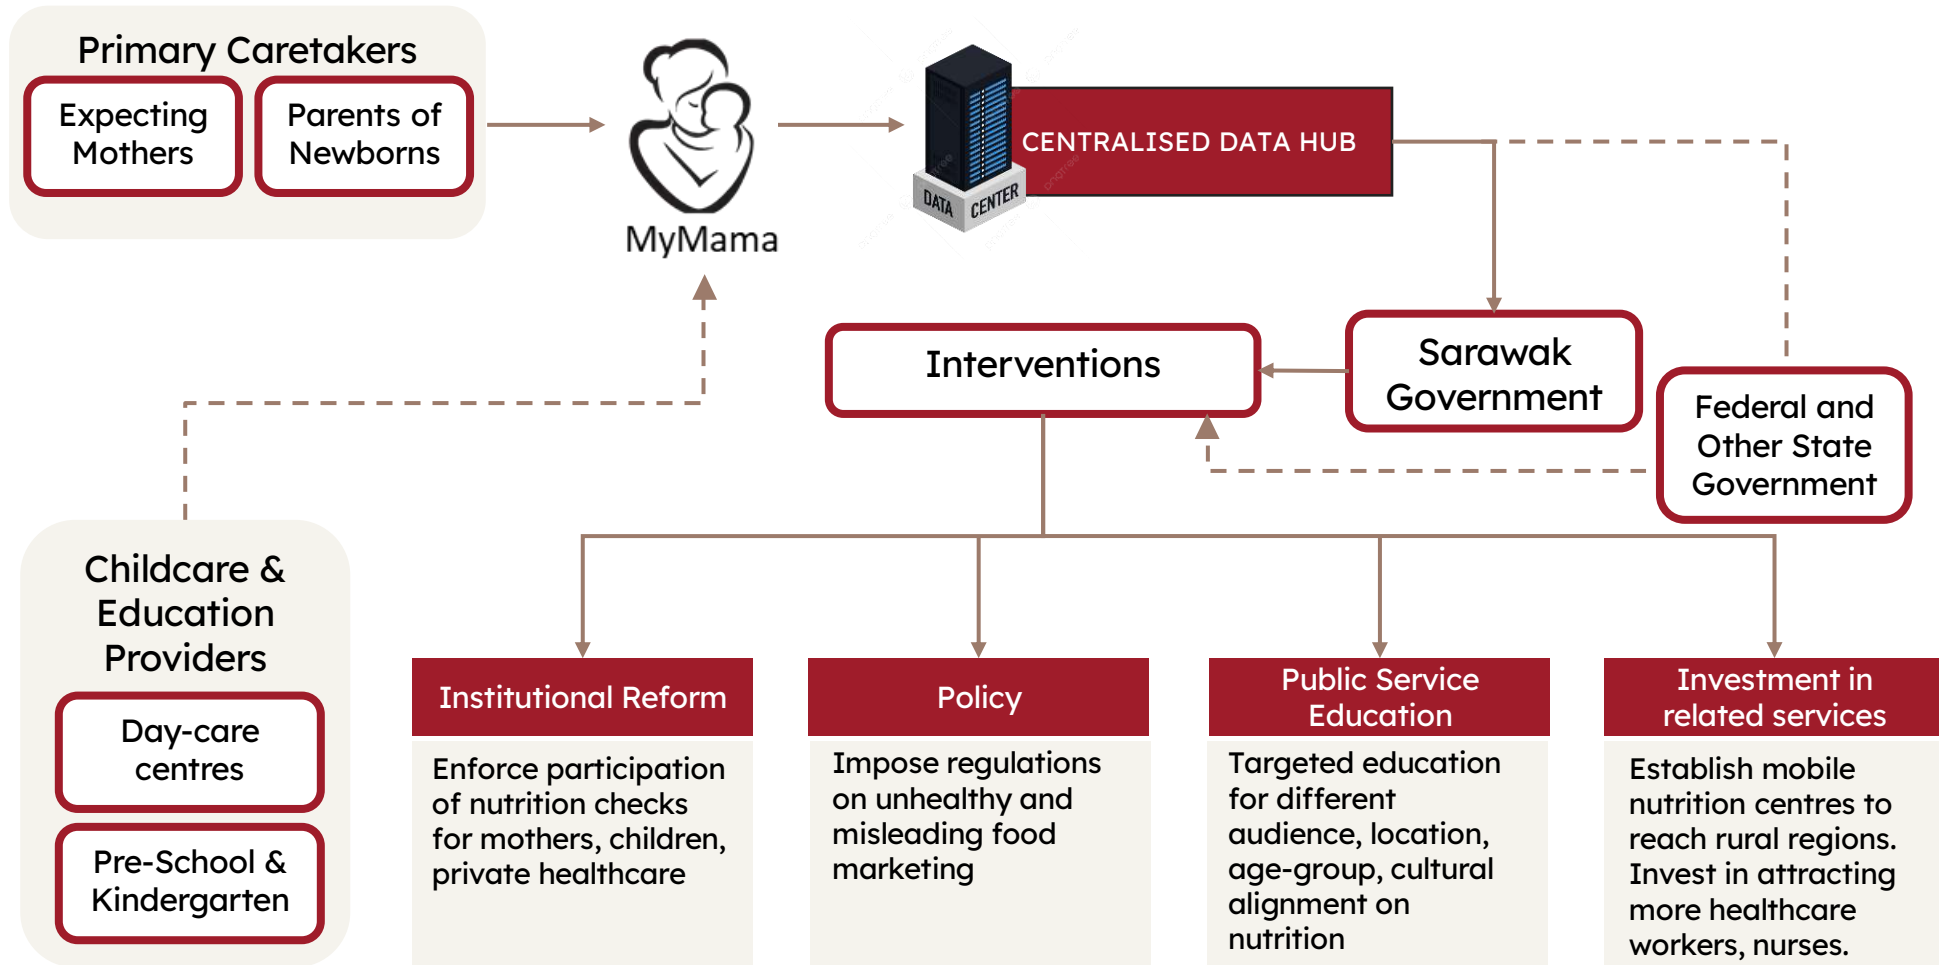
Primary Caretakers

Expecting Mothers

Parents of Newborns

MyMama

DATA CENTER

CENTRALISED DATA HUB

Interventions

Sarawak Government

Federal and Other State Government

Childcare & Education Providers

Day-care centres

Pre-School & Kindergarten

Institutional Reform

Enforce participation of nutrition checks for mothers, children, private healthcare

Policy

Impose regulations on unhealthy and misleading food marketing

Public Service Education

Targeted education for different audience, location, age-group, cultural alignment on nutrition

Investment in related services

Establish mobile nutrition centres to reach rural regions. Invest in attracting more healthcare workers, nurses.